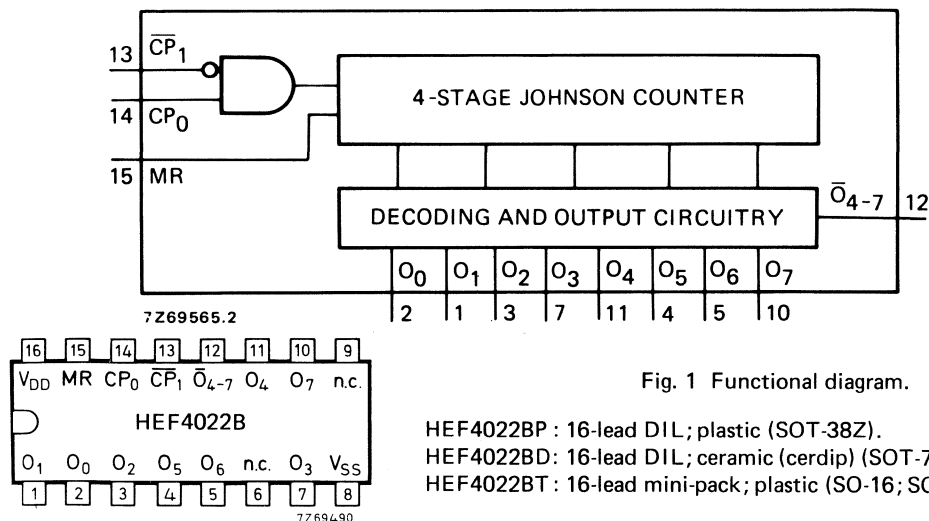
13 $\overline{CP}_1$
14 $CP_0$
15 MR

4-STAGE JOHNSON COUNTER

DECODING AND OUTPUT CIRCUITRY

$\overline{O}_{4-7}$ 12

$O_0$ $O_1$ $O_2$ $O_3$ $O_4$ $O_5$ $O_6$ $O_7$
2 1 3 7 11 4 5 10

7Z69565.2

16 15 14 13 12 11 10 9
$V_{DD}$ MR $CP_0$ $\overline{CP}_1$ $\overline{O}_{4-7}$ $O_4$ $O_7$ n.c.

HEF4022B

$O_1$ $O_0$ $O_2$ $O_5$ $O_6$ n.c. $O_3$ $V_{SS}$
1 2 3 4 5 6 7 8

7Z69490

Fig. 1 Functional diagram.

HEF4022BP : 16-lead DIL; plastic (SOT-38Z).
HEF4022BD: 16-lead DIL; ceramic (cerdip) (SOT-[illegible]
HEF4022BT : 16-lead mini-pack; plastic (SO-16; S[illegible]